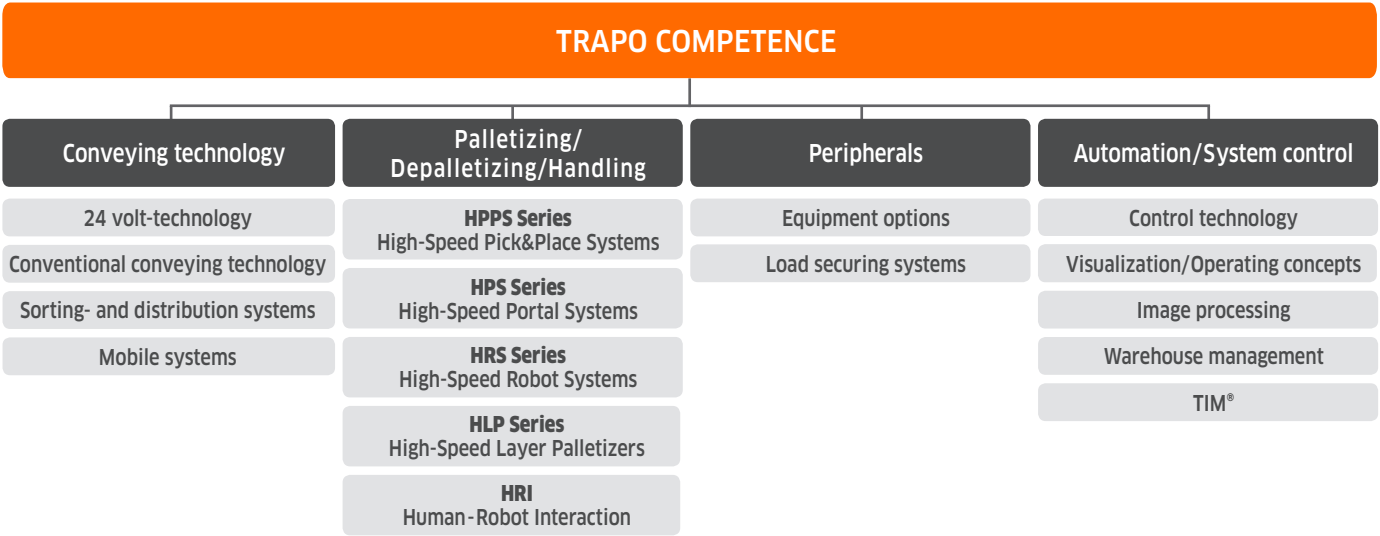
TRAPO COMPETENCE

Conveying technology

24 volt-technology

Conventional conveying technology

Sorting- and distribution systems

Mobile systems

Palletizing/ Depalletizing/Handling

HPPS Series
High-Speed Pick&Place Systems

HPS Series
High-Speed Portal Systems

HRS Series
High-Speed Robot Systems

HLP Series
High-Speed Layer Palletizers

HRI
Human-Robot Interaction

Peripherals

Equipment options

Load securing systems

Automation/System control

Control technology

Visualization/Operating concepts

Image processing

Warehouse management

TIM®